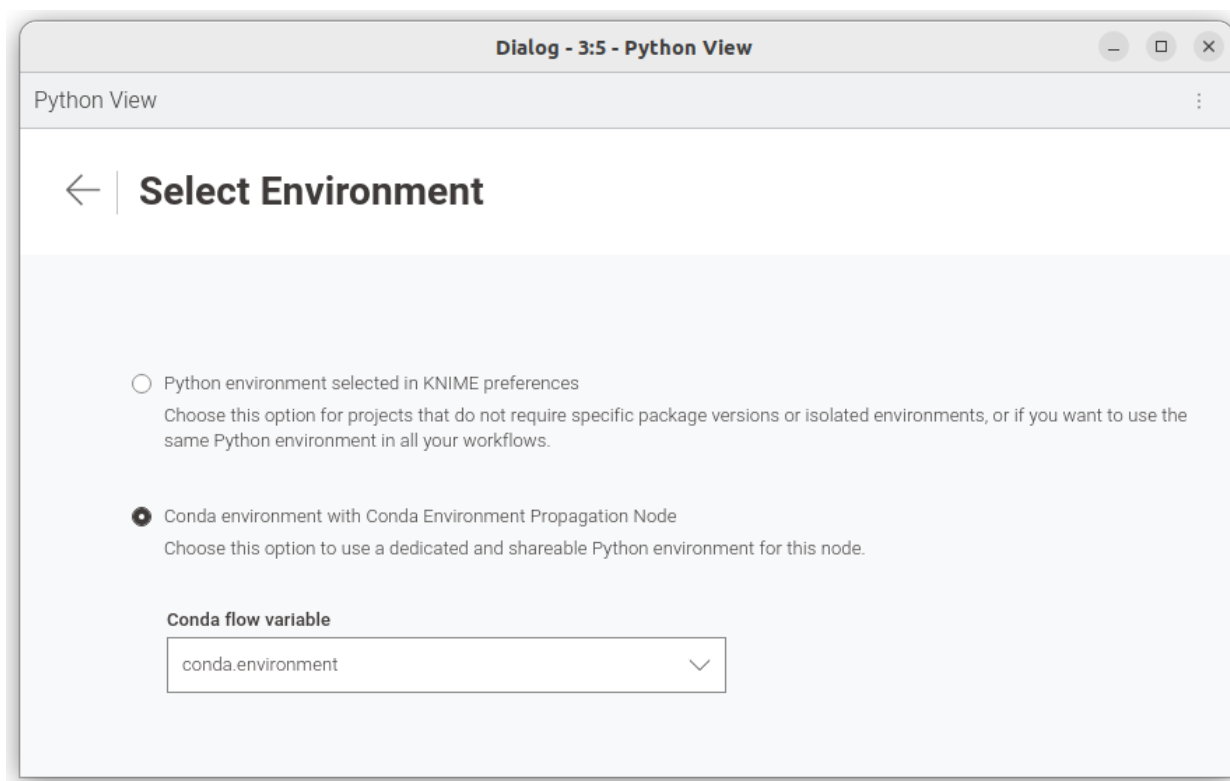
Dialog - 3:5 - Python View

Python View

Select Environment

Python environment selected in KNIME preferences

Choose this option for projects that do not require specific package versions or isolated environments, or if you want to use the same Python environment in all your workflows.

Conda environment with Conda Environment Propagation Node

Choose this option to use a dedicated and shareable Python environment for this node.

Conda flow variable

conda.environment